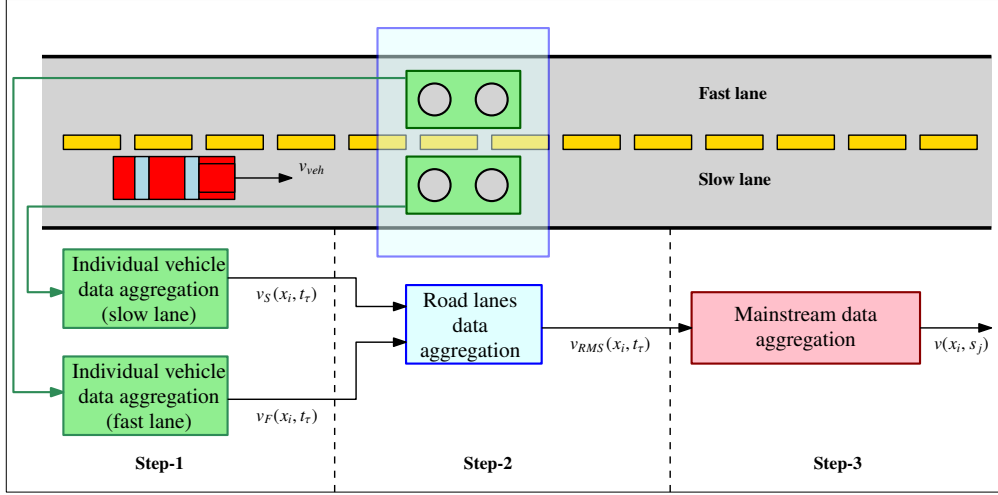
Fast lane

$v_{veh}$

Slow lane

Individual vehicle data aggregation (slow lane)

$v_S(x_i, t_\tau)$

Road lanes data aggregation

$v_{RMS}(x_i, t_\tau)$

Mainstream data aggregation

$v(x_i, s_j)$

Individual vehicle data aggregation (fast lane)

$v_F(x_i, t_\tau)$

Step-1

Step-2

Step-3